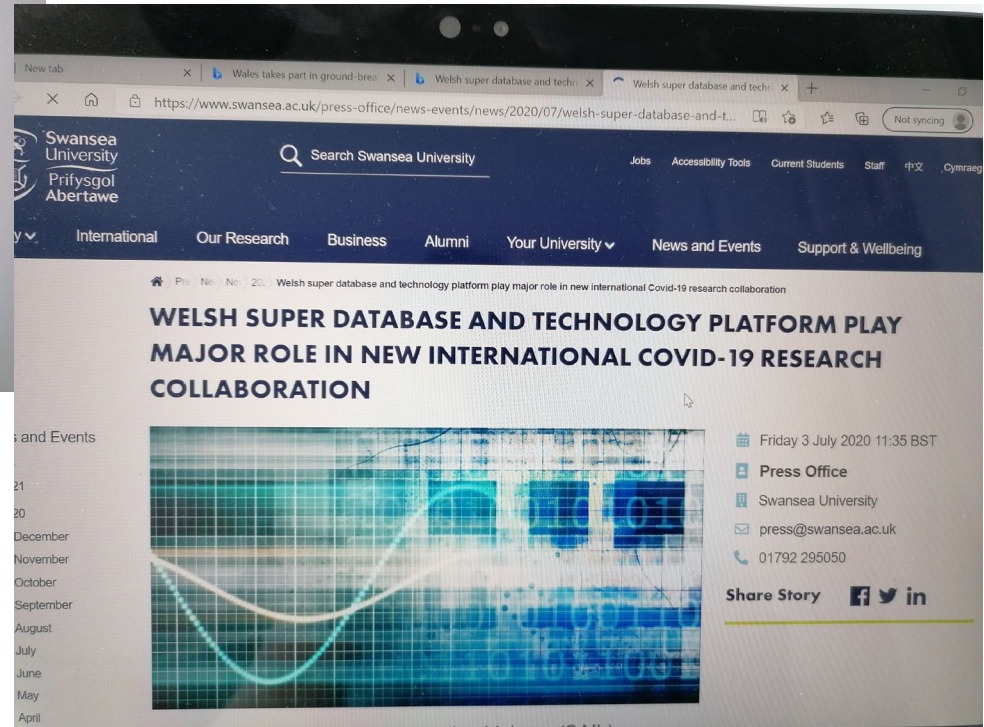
New tab | Wales takes part in ground-brea | Welsh super database and techn | Welsh super database and techn

https://www.swansea.ac.uk/press-office/news-events/news/2020/07/welsh-super-database-and-t...

Not syncing

Swansea University
Prifysgol Abertawe

Search Swansea University

Jobs | Accessibility Tools | Current Students | Staff | 中文 | Cymraeg

y | International | Our Research | Business | Alumni | Your University | News and Events | Support & Wellbeing

Pr | Ne | Ne | 20 | Welsh super database and technology platform play major role in new international Covid-19 research collaboration

WELSH SUPER DATABASE AND TECHNOLOGY PLATFORM PLAY MAJOR ROLE IN NEW INTERNATIONAL COVID-19 RESEARCH COLLABORATION

s and Events

21
20
December
November
October
September
August
July
June
May
April

Friday 3 July 2020 11:35 BST
Press Office
Swansea University
press@swansea.ac.uk
01792 295050

Share Story